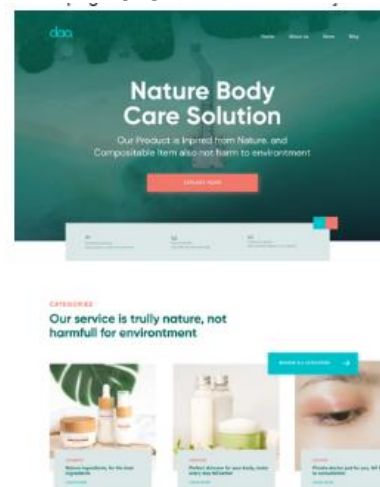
daa

Home About Us News Blog

Nature Body Care Solution

Our Product is Inpired from Nature, and Compositable Item also not harm to environtment

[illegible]

01 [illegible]

02 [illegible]

03 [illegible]

CATEGORIES

Our service is trully nature, not harmfull for environtment

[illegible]

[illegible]

Nature ingredients, for the best ingredients

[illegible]

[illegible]

Perfect skincare for your body, make every day fell better

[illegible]

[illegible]

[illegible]

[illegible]